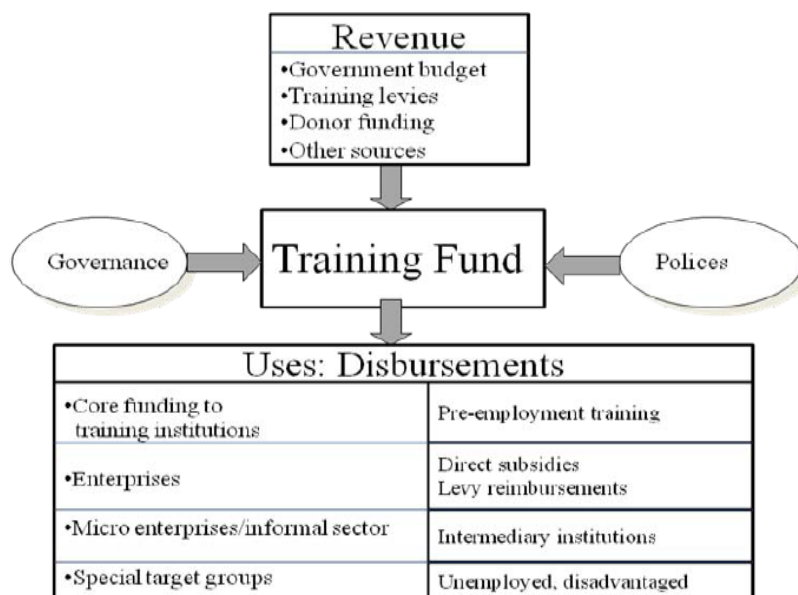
Revenue
•Government budget
•Training levies
•Donor funding
•Other sources

Governance

Training Fund

Polices

Uses: Disbursements

| | |
|---|---|
| •Core funding to training institutions | Pre-employment training |
| •Enterprises | Direct subsidies<br>Levy reimbursements |
| •Micro enterprises/informal sector | Intermediary institutions |
| •Special target groups | Unemployed, disadvantaged |